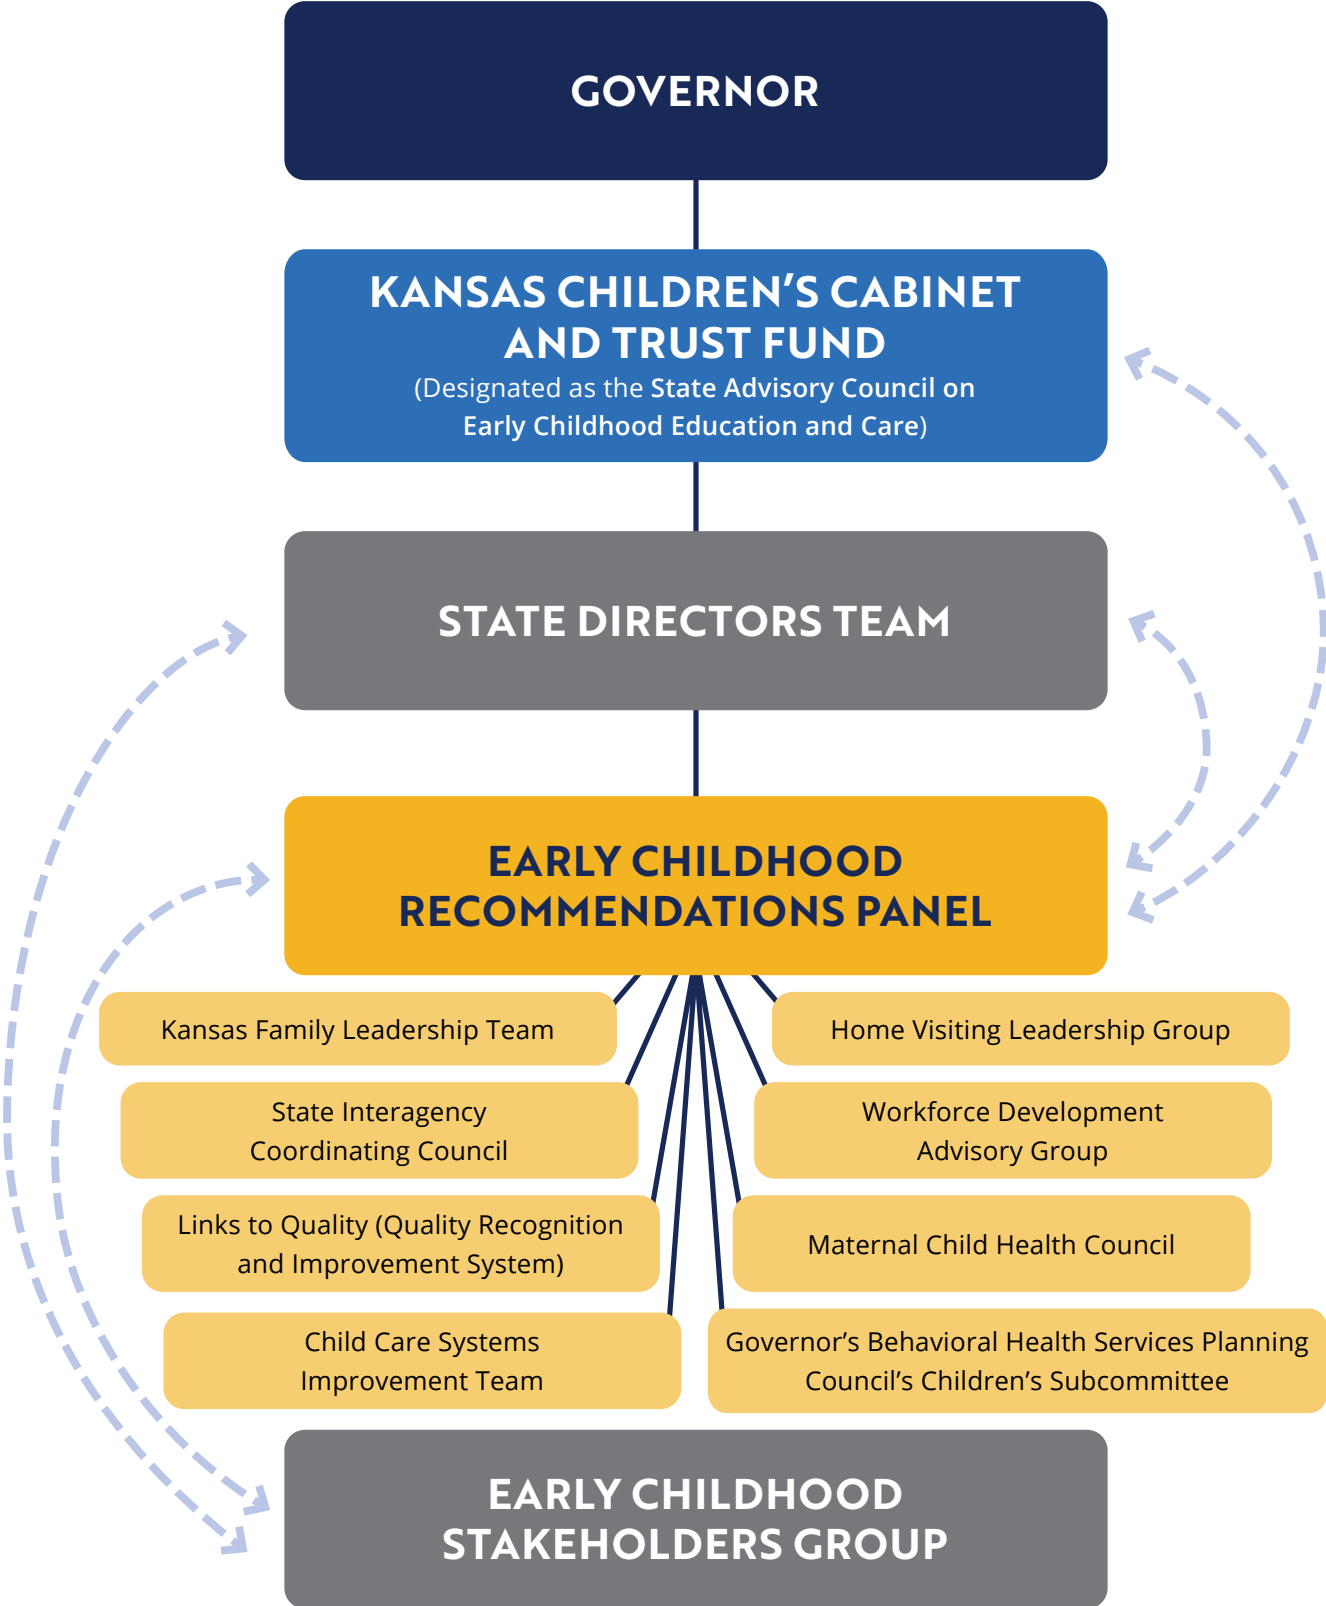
GOVERNOR

KANSAS CHILDREN'S CABINET AND TRUST FUND
(Designated as the State Advisory Council on Early Childhood Education and Care)

STATE DIRECTORS TEAM

EARLY CHILDHOOD RECOMMENDATIONS PANEL

Kansas Family Leadership Team

Home Visiting Leadership Group

State Interagency Coordinating Council

Workforce Development Advisory Group

Links to Quality (Quality Recognition and Improvement System)

Maternal Child Health Council

Child Care Systems Improvement Team

Governor's Behavioral Health Services Planning Council's Children's Subcommittee

EARLY CHILDHOOD STAKEHOLDERS GROUP